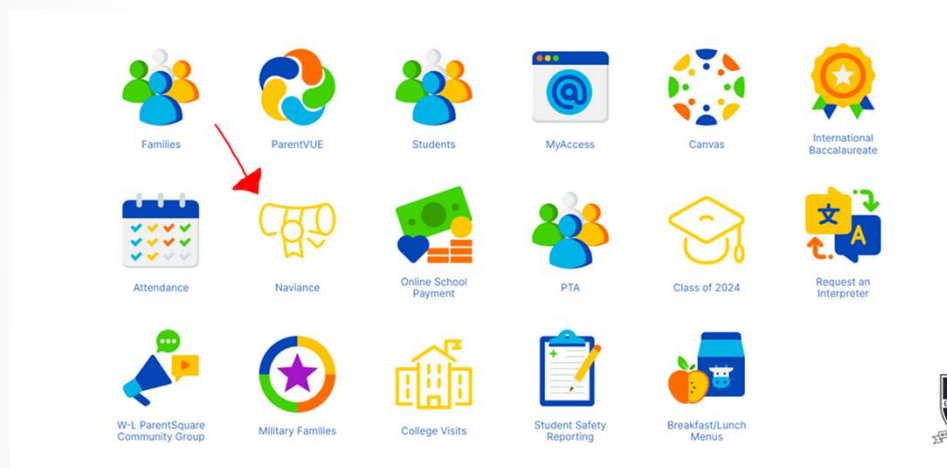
Families

ParentVUE

Students

MyAccess

Canvas

International Baccalaureate

Attendance

Naviance

Online School Payment

PTA

Class of 2024

文
A
Request an Interpreter

W-L ParentSquare Community Group

Military Families

College Visits

Student Safety Reporting

Breakfast/Lunch Menus